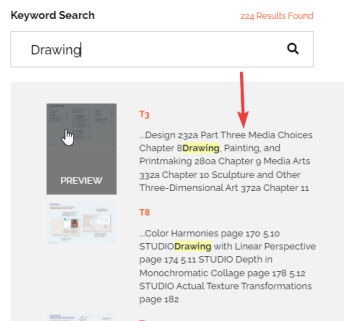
Keyword Search

224 Results Found

Drawing

PREVIEW

T3

...Design 232a Part Three Media Choices Chapter 8Drawing, Painting, and Printmaking 280a Chapter 9 Media Arts 332a Chapter 10 Sculpture and Other Three-Dimensional Art 372a Chapter 11

T8

...Color Harmonies page 170 5.10 STUDIODrawing with Linear Perspective page 174 5.11 STUDIO Depth in Monochromatic Collage page 178 5.12 STUDIO Actual Texture Transformations page 182